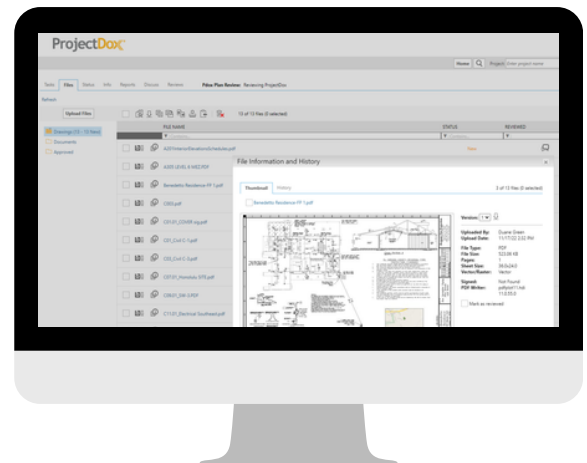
ProjectDox

Home Project Enter project name

Tasks Files Status Info Reports Discuss Reviews Pikes Plan Review: Reviewing ProjectDox

Refresh

Upload Files

13 of 13 files (0 selected)

Drawings (13 - 13 New)
Documents
Approved

FILE NAME STATUS REVIEWED

A2D Interior Elevations Schedules.pdf
A305 LEVEL 4 MED.PDF
Benedetto Residence FP 1.pdf
C003.pdf
C05.01_COVER rsg.pdf
C05_Civil C-1.pdf
C05_Civil C-1.pdf
C07.01_Homilton SITE.pdf
C08.01_SW-4.PDF
C11.01_Electrical Southwest.pdf

File Information and History

Thumbnail History

Benedetto Residence FP 1.pdf

2 of 13 files (0 selected)

Version: 1

Uploaded By: Duane Green
Upload Date: 11/17/22 2:02 PM

File Type: PDF
File Size: 523.09 KB
Pages: 1
Sheet Size: 36.0x24.0
Vector/Raster: Vector

Signed: Not Found
PDF Writer: pdfplot11.hdi 11.0.55.0

Mark as reviewed